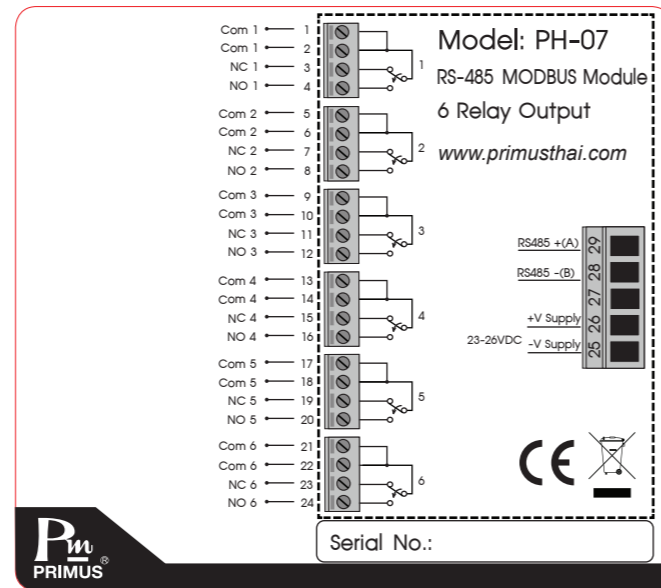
Com 1 1
Com 1 2
NC 1 3
NO 1 4
1

Com 2 5
Com 2 6
NC 2 7
NO 2 8
2

Com 3 9
Com 3 10
NC 3 11
NO 3 12
3

Com 4 13
Com 4 14
NC 4 15
NO 4 16
4

Com 5 17
Com 5 18
NC 5 19
NO 5 20
5

Com 6 21
Com 6 22
NC 6 23
NO 6 24
6

Model: PH-07

RS-485 MODBUS Module

6 Relay Output

www.primusthai.com

RS485 +(A) 29
RS485 -(B) 28
27
+V Supply 26
23-26VDC -V Supply 25

CE

Pm
PRIMUS ®

Serial No.: